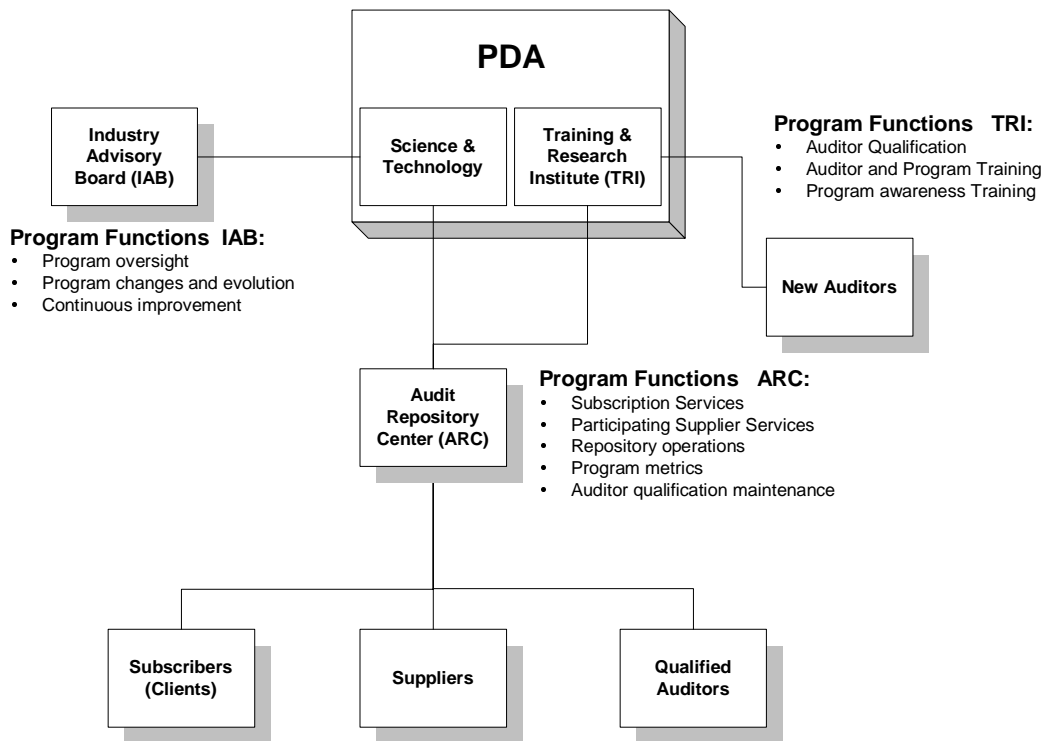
PDA

Industry Advisory Board (IAB)

Science & Technology

Training & Research Institute (TRI)

Program Functions TRI:
- Auditor Qualification
- Auditor and Program Training
- Program awareness Training

Program Functions IAB:
- Program oversight
- Program changes and evolution
- Continuous improvement

New Auditors

Audit Repository Center (ARC)

Program Functions ARC:
- Subscription Services
- Participating Supplier Services
- Repository operations
- Program metrics
- Auditor qualification maintenance

Subscribers (Clients)

Suppliers

Qualified Auditors